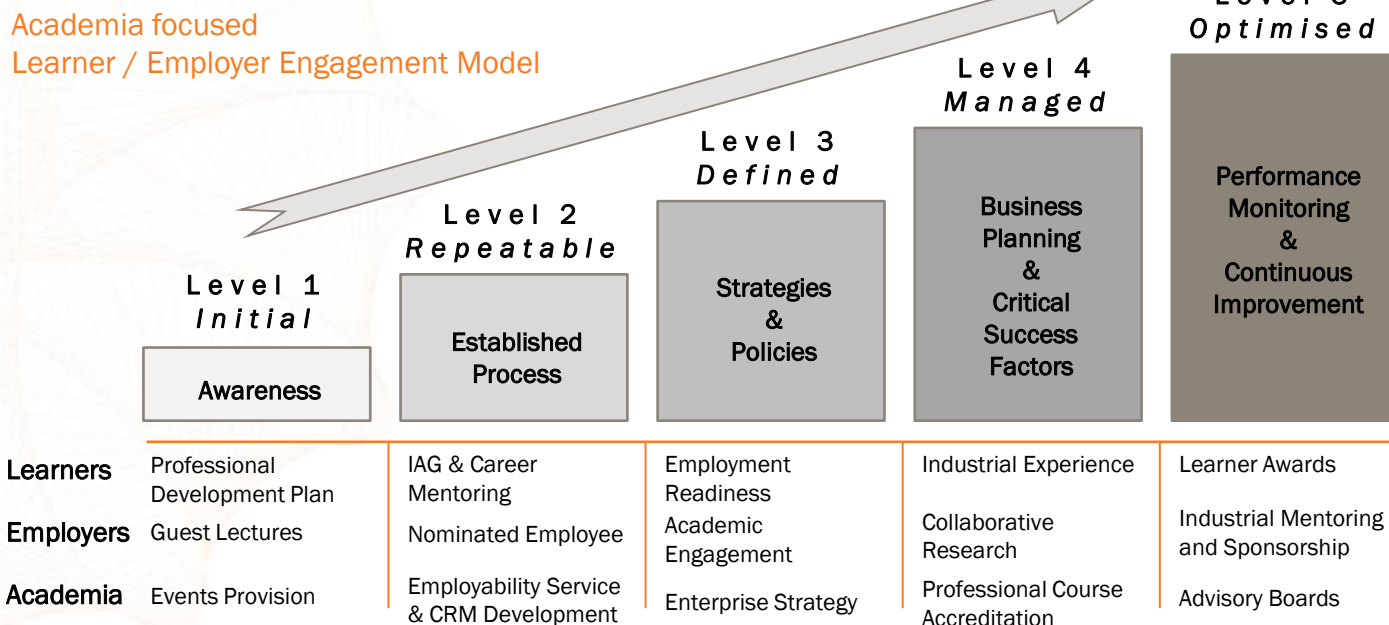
Academia focused
Learner / Employer Engagement Model

Level 1
Initial
Awareness

Level 2
Repeatable
Established Process

Level 3
Defined
Strategies & Policies

Level 4
Managed
Business Planning & Critical Success Factors

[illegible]
Optimised
Performance Monitoring & Continuous Improvement

| | | | | | |
|---|---|---|---|---|---|
| Learners | Professional Development Plan | IAG & Career Mentoring | Employment Readiness | Industrial Experience | Learner Awards |
| Employers | Guest Lectures | Nominated Employee | Academic Engagement | Collaborative Research | Industrial Mentoring and Sponsorship |
| Academia | Events Provision | Employability Service & CRM Development | Enterprise Strategy | Professional Course Accreditation | Advisory Boards |